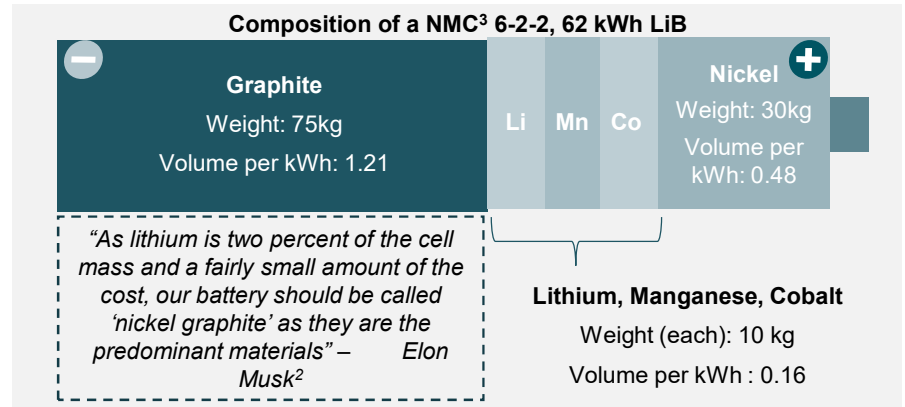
Composition of a NMC$^3$ 6-2-2, 62 kWh LiB

Graphite

Weight: 75kg

Volume per kWh: 1.21

Li

Mn

Co

Nickel

Weight: 30kg

Volume per kWh: 0.48

“As lithium is two percent of the cell mass and a fairly small amount of the cost, our battery should be called ‘nickel graphite’ as they are the predominant materials” – Elon Musk$^2$

Lithium, Manganese, Cobalt

Weight (each): 10 kg

Volume per kWh : 0.16